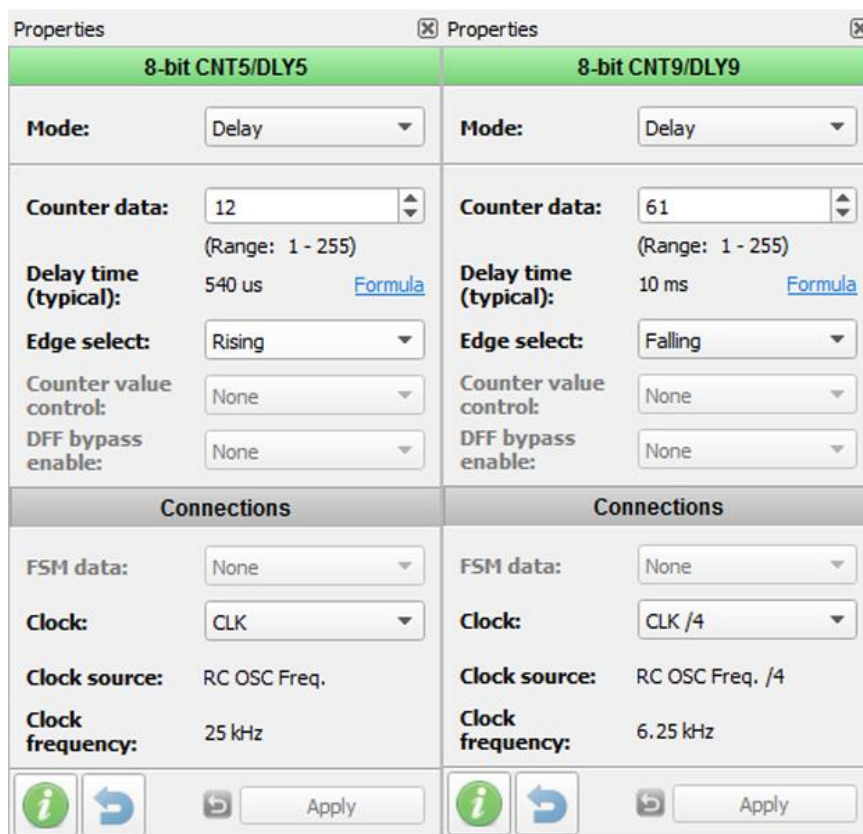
Properties

8-bit CNT5/DLY5

Mode: Delay

Counter data: 12

(Range: 1 - 255)

Delay time (typical): 540 us Formula

Edge select: Rising

Counter value control: None

DFF bypass enable: None

Connections

FSM data: None

Clock: CLK

Clock source: RC OSC Freq.

Clock frequency: 25 kHz

Apply

Properties

8-bit CNT9/DLY9

Mode: Delay

Counter data: 61

(Range: 1 - 255)

Delay time (typical): 10 ms Formula

Edge select: Falling

Counter value control: None

DFF bypass enable: None

Connections

FSM data: None

Clock: CLK /4

Clock source: RC OSC Freq. /4

Clock frequency: 6.25 kHz

Apply